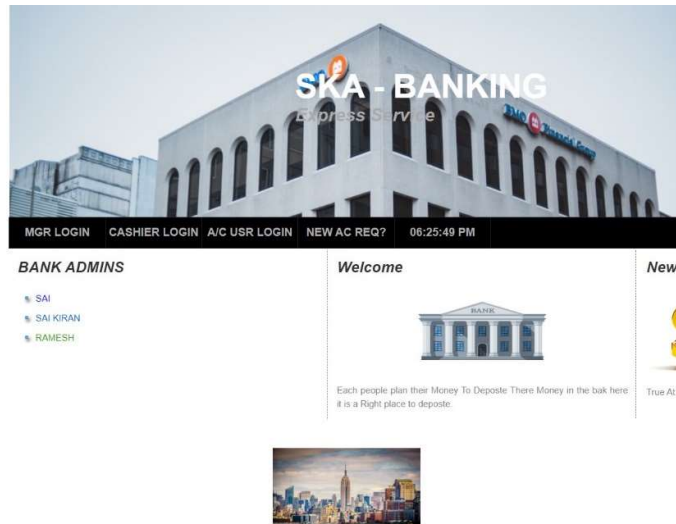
SKA - BANKING
Express Service

MGR LOGIN CASHIER LOGIN A/C USR LOGIN NEW AC REQ? 06:25:49 PM

BANK ADMINS

SAI
SAI KIRAN
RAMESH

Welcome

BANK

Each people plan their Money To Deposte There Money in the bak here it is a Right place to deposte.

New

True At